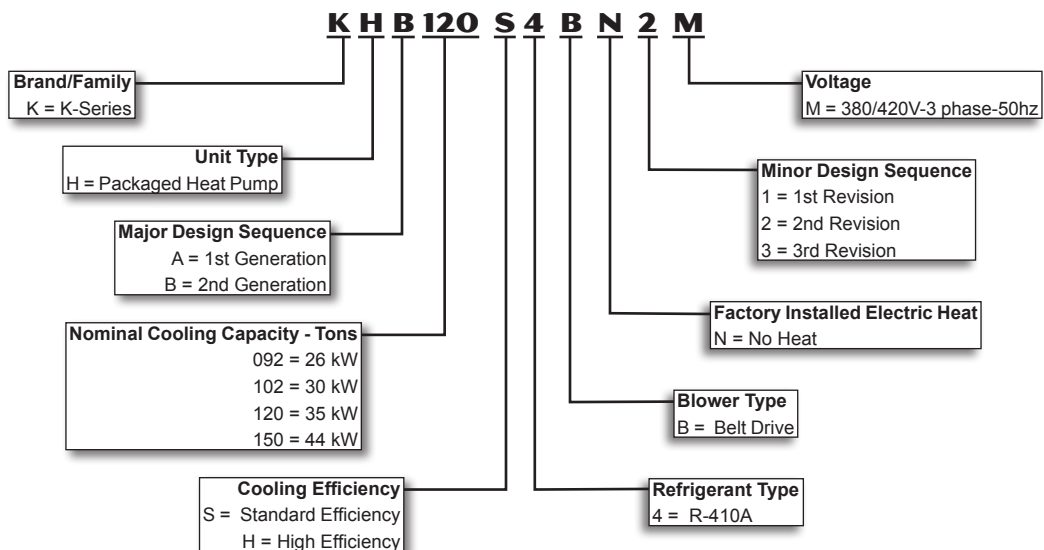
K H B 120 S 4 B N 2 M

Brand/Family
K = K-Series

Unit Type
H = Packaged Heat Pump

Major Design Sequence
A = 1st Generation
B = 2nd Generation

Nominal Cooling Capacity - Tons
092 = 26 kW
102 = 30 kW
120 = 35 kW
150 = 44 kW

Cooling Efficiency
S = Standard Efficiency
H = High Efficiency

Voltage
M = 380/420V-3 phase-50hz

Minor Design Sequence
1 = 1st Revision
2 = 2nd Revision
3 = 3rd Revision

Factory Installed Electric Heat
N = No Heat

Blower Type
B = Belt Drive

Refrigerant Type
4 = R-410A